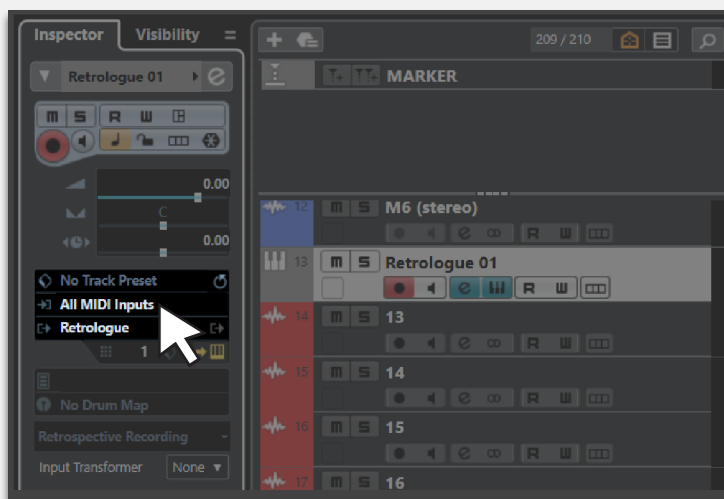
Inspector Visibility

Retrologue 01

M S R W

0.00

C

0.00

No Track Preset

All MIDI Inputs

Retrologue

1

No Drum Map

Retrospective Recording

Input Transformer None

209 / 210

MARKER

12 M S M6 (stereo)

13 M S Retrologue 01

R W

14 M S 13

15 M S 14

16 M S 15

17 M S 16